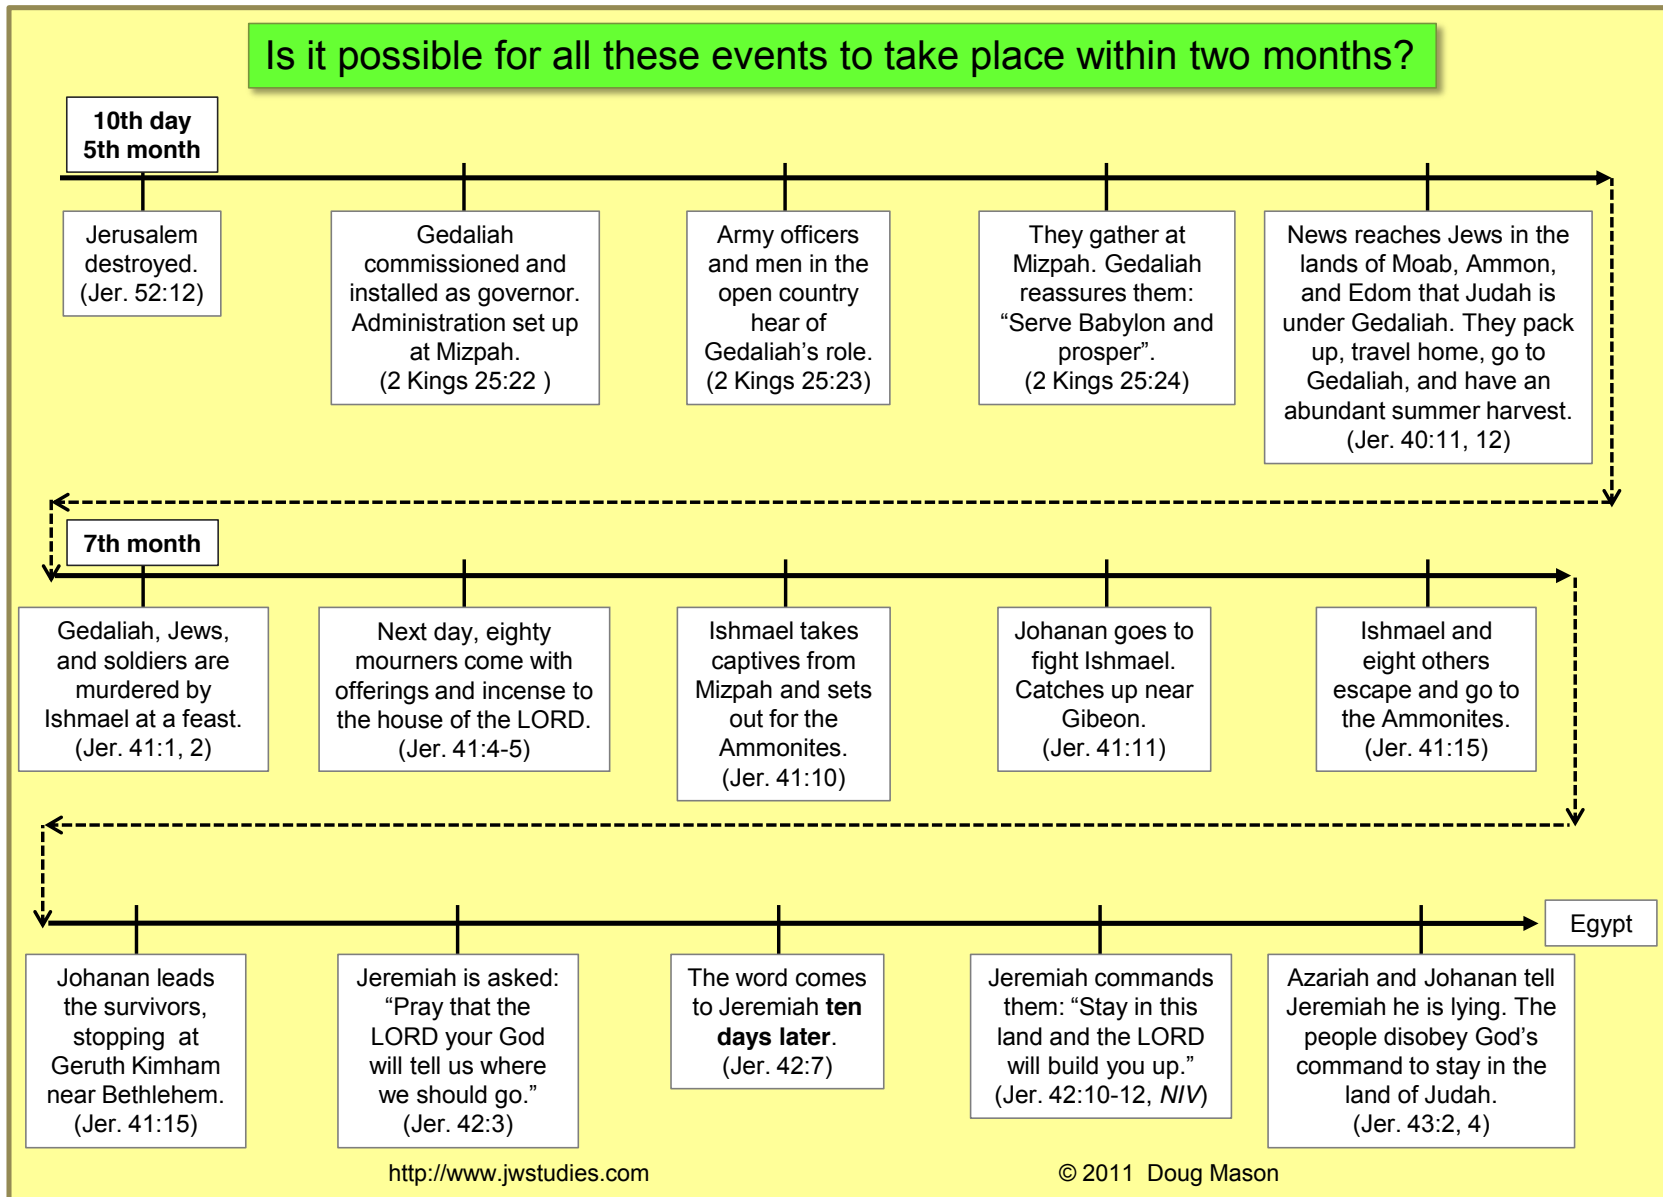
Is it possible for all these events to take place within two months?

10th day
5th month

Jerusalem destroyed. (Jer. 52:12)

Gedaliah commissioned and installed as governor. Administration set up at Mizpah. (2 Kings 25:22 )

Army officers and men in the open country hear of Gedaliah's role. (2 Kings 25:23)

They gather at Mizpah. Gedaliah reassures them: "Serve Babylon and prosper". (2 Kings 25:24)

News reaches Jews in the lands of Moab, Ammon, and Edom that Judah is under Gedaliah. They pack up, travel home, go to Gedaliah, and have an abundant summer harvest. (Jer. 40:11, 12)

7th month

Gedaliah, Jews, and soldiers are murdered by Ishmael at a feast. (Jer. 41:1, 2)

Next day, eighty mourners come with offerings and incense to the house of the LORD. (Jer. 41:4-5)

Ishmael takes captives from Mizpah and sets out for the Ammonites. (Jer. 41:10)

Johanan goes to fight Ishmael. Catches up near Gibeon. (Jer. 41:11)

Ishmael and eight others escape and go to the Ammonites. (Jer. 41:15)

Egypt

Johanan leads the survivors, stopping at Geruth Kimham near Bethlehem. (Jer. 41:15)

Jeremiah is asked: "Pray that the LORD your God will tell us where we should go." (Jer. 42:3)

The word comes to Jeremiah **ten days later**. (Jer. 42:7)

Jeremiah commands them: "Stay in this land and the LORD will build you up." (Jer. 42:10-12, *NIV*)

Azariah and Johanan tell Jeremiah he is lying. The people disobey God's command to stay in the land of Judah. (Jer. 43:2, 4)

http://www.jwstudies.com

© 2011 Doug Mason